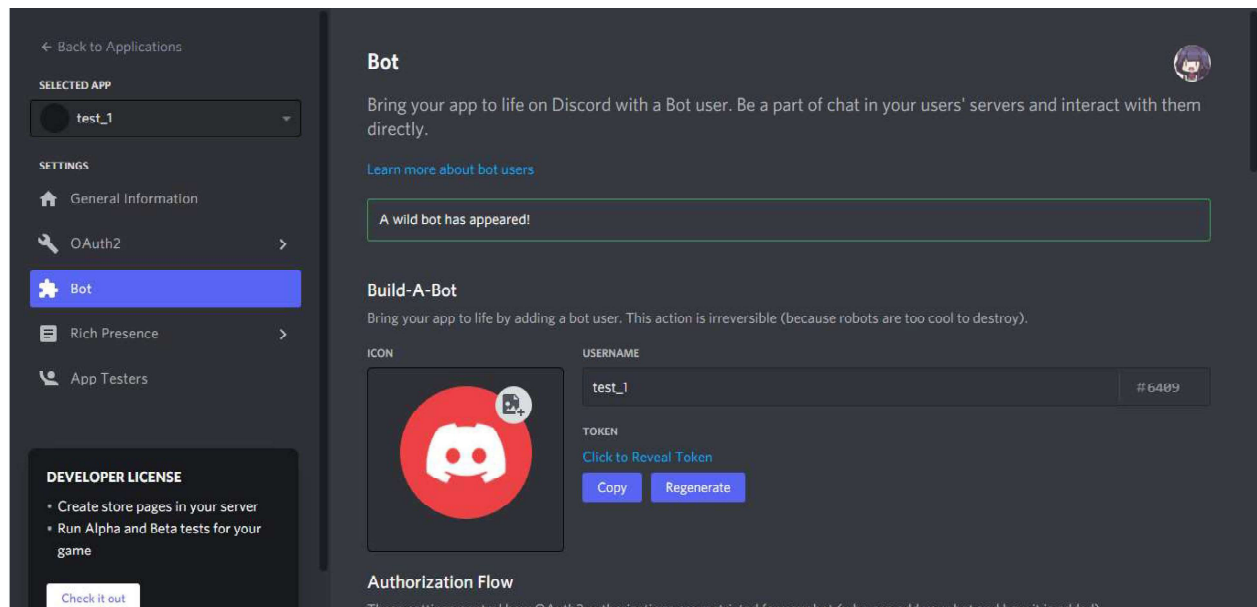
← Back to Applications

SELECTED APP

test_1

SETTINGS

General Information

OAuth2

Bot

Rich Presence

App Testers

DEVELOPER LICENSE

• Create store pages in your server
• Run Alpha and Beta tests for your game

Check it out

Bot

Bring your app to life on Discord with a Bot user. Be a part of chat in your users' servers and interact with them directly.

Learn more about bot users

A wild bot has appeared!

Build-A-Bot

Bring your app to life by adding a bot user. This action is irreversible (because robots are too cool to destroy).

ICON

USERNAME

test_1

#6409

TOKEN

Click to Reveal Token

Copy

Regenerate

Authorization Flow

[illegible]